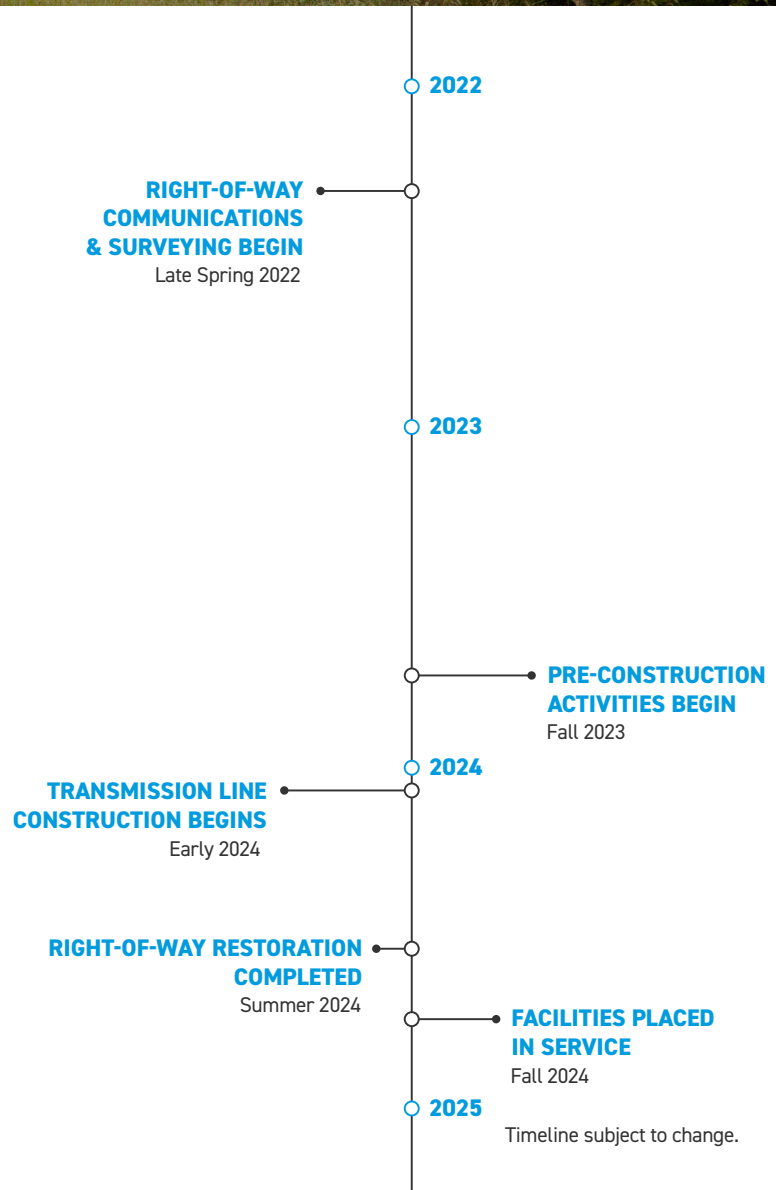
2022

RIGHT-OF-WAY COMMUNICATIONS & SURVEYING BEGIN
Late Spring 2022

2023

PRE-CONSTRUCTION ACTIVITIES BEGIN
Fall 2023

2024

TRANSMISSION LINE CONSTRUCTION BEGINS
Early 2024

RIGHT-OF-WAY RESTORATION COMPLETED
Summer 2024

FACILITIES PLACED IN SERVICE
Fall 2024

2025

Timeline subject to change.